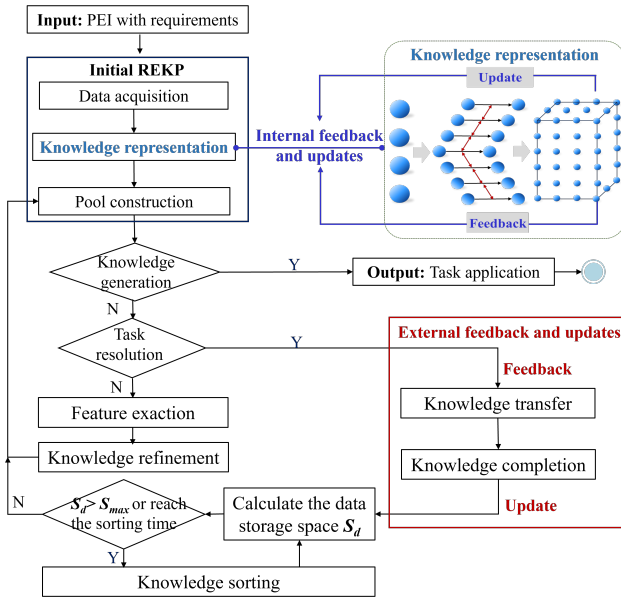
Input: PEI with requirements

Initial REKP

Data acquisition

Knowledge representation

Pool construction

Internal feedback and updates

Knowledge representation

Update

Feedback

Knowledge generation

Y

Output: Task application

N

Task resolution

Y

External feedback and updates

Feedback

N

Feature exaction

Knowledge transfer

Knowledge refinement

Knowledge completion

N

$S_d > S_{max}$ or reach the sorting time

Calculate the data storage space $S_d$

Update

Y

Knowledge sorting